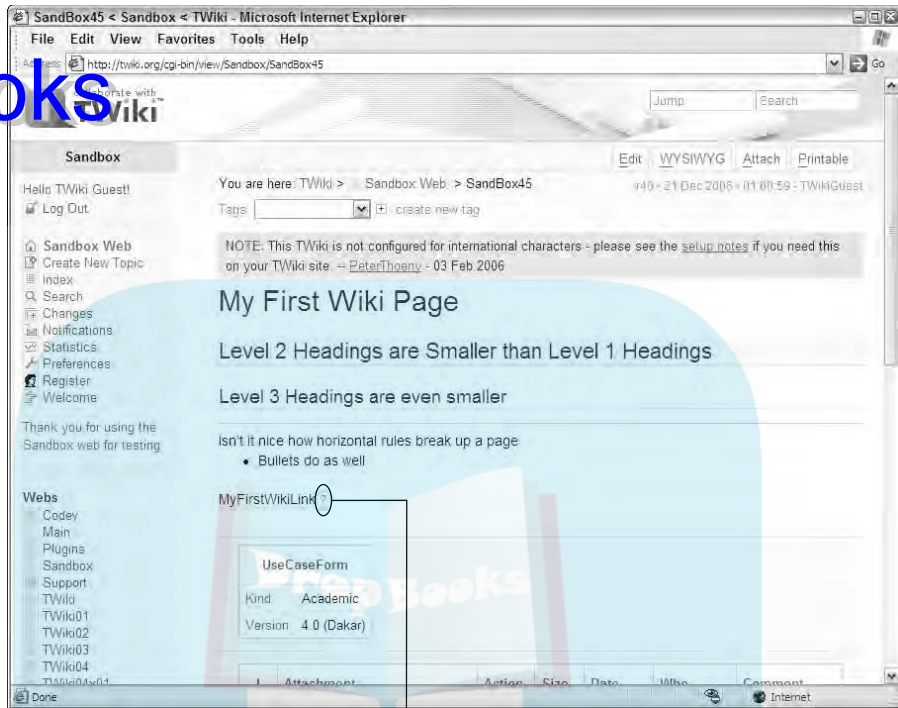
SandBox45 < Sandbox < TWiki - Microsoft Internet Explorer
File Edit View Favorites Tools Help
Address http://twiki.org/cgi-bin/view/Sandbox/SandBox45
Go

oks

Collaborate with TWiki

Jump
Search

Sandbox
Edit WYSIWYG Attach Printable

Hello TWiki Guest!
Log Out

Sandbox Web
Create New Topic
Index
Search
Changes
Notifications
Statistics
Preferences
Register
Welcome

Thank you for using the Sandbox web for testing

Webs
Codev
Main
Plugins
Sandbox
Support
TWiki
TWiki01
TWiki02
TWiki03
TWiki04
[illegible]

You are here: TWiki > Sandbox Web > SandBox45
r40 - 21 Dec 2006 - 01:00:59 - TWikiGuest

Tags: create new tag

NOTE: This TWiki is not configured for international characters - please see the setup notes if you need this on your TWiki site. -- PeterThoeny - 03 Feb 2006

My First Wiki Page

Level 2 Headings are Smaller than Level 1 Headings

Level 3 Headings are even smaller

Isn't it nice how horizontal rules break up a page
• Bullets do as well

MyFirstWikiLink ?

UseCaseForm
| Kind: | Academic |
| Version: | 4.0 (Dakar) |

Drop Books

I Attachment Action Size Date Who Comment

Done
Internet